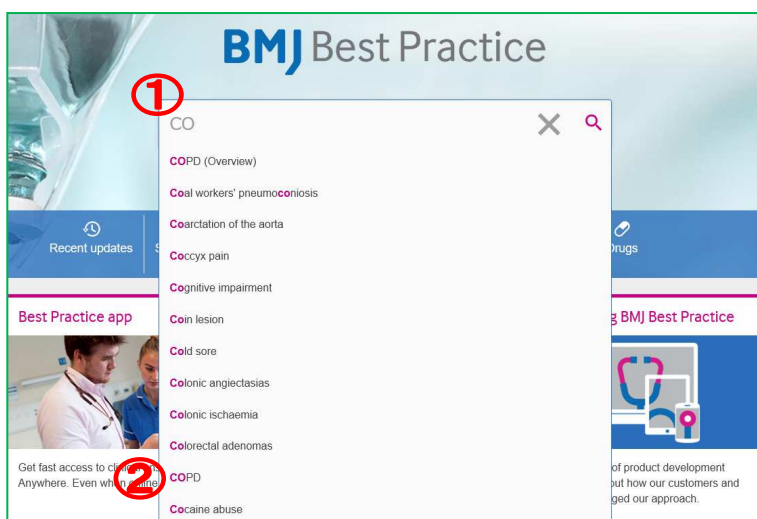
BMJ Best Practice

①

CO

COPD (Overview)

Coal workers' pneumoconiosis

Coarctation of the aorta

Coccyx pain

Cognitive impairment

Coin lesion

Cold sore

Colonic angiectasias

Colonic ischaemia

Colorectal adenomas

COPD

Cocaine abuse

Recent updates

S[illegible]

Drugs

Best Practice app

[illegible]g BMJ Best Practice

Get fast access to cl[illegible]
Anywhere. Even wh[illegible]

②

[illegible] of product development
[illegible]ut how our customers and
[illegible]ged our approach.